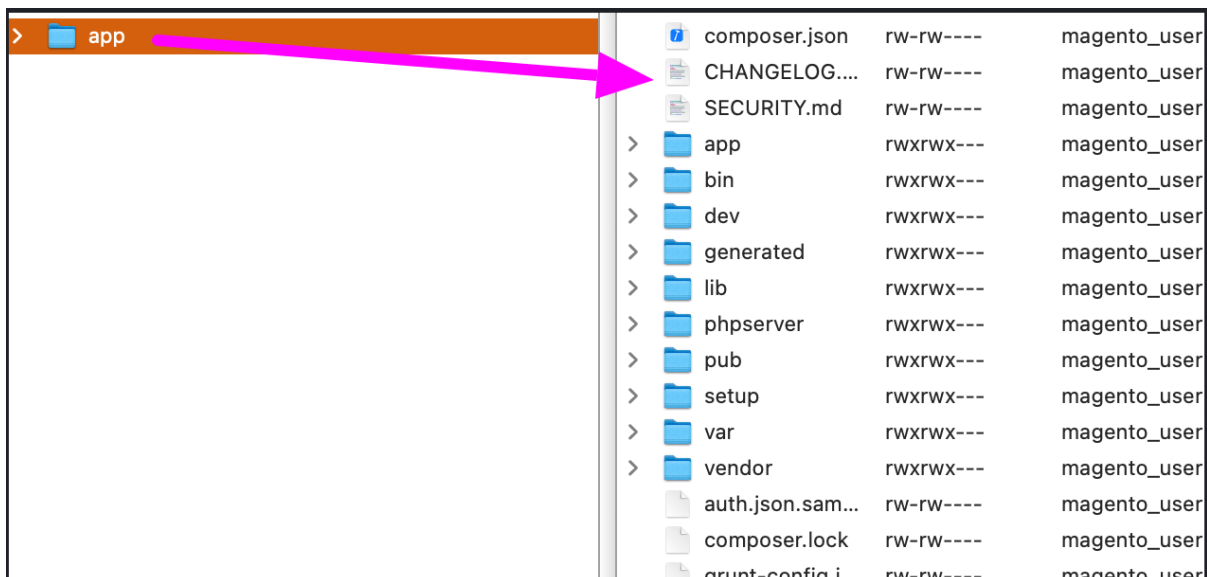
app

| | | |
|---|---|---|
| composer.json | rw-rw---- | magento_user |
| CHANGELOG.... | rw-rw---- | magento_user |
| SECURITY.md | rw-rw---- | magento_user |
| app | rwxrwx--- | magento_user |
| bin | rwxrwx--- | magento_user |
| dev | rwxrwx--- | magento_user |
| generated | rwxrwx--- | magento_user |
| lib | rwxrwx--- | magento_user |
| phpserver | rwxrwx--- | magento_user |
| pub | rwxrwx--- | magento_user |
| setup | rwxrwx--- | magento_user |
| var | rwxrwx--- | magento_user |
| vendor | rwxrwx--- | magento_user |
| auth.json.sam... | rw-rw---- | magento_user |
| composer.lock | rw-rw---- | magento_user |
| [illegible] | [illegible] | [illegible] |